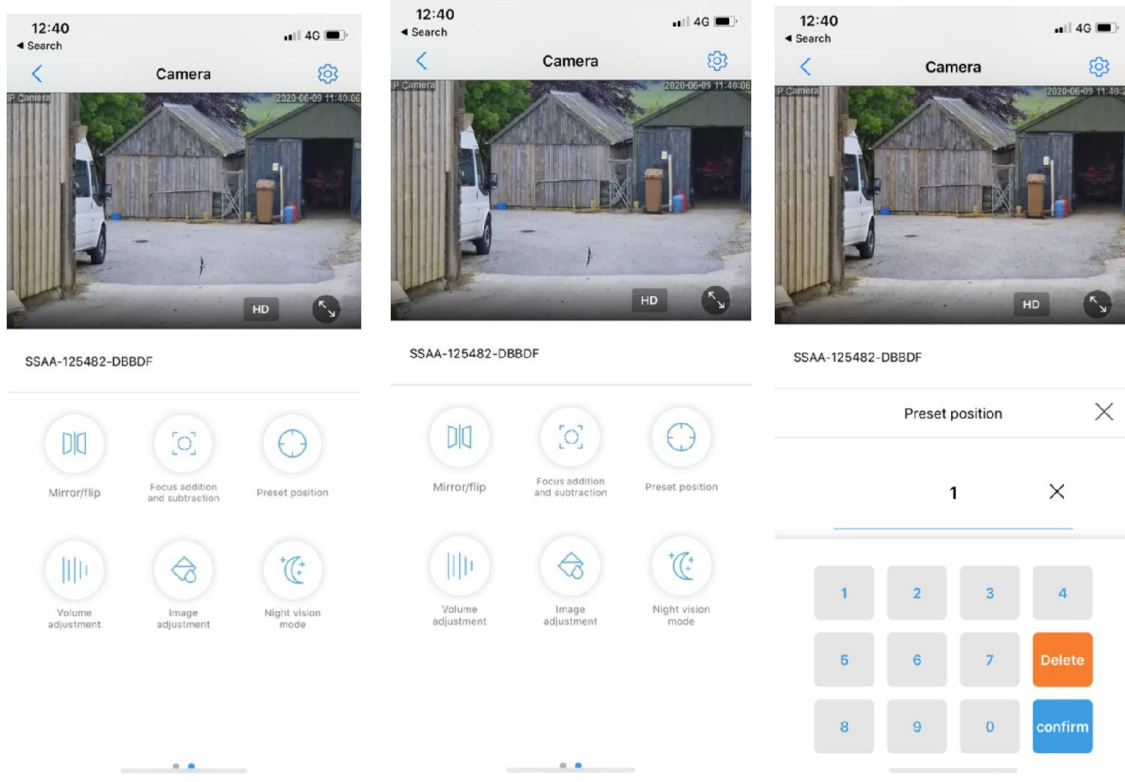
12:40
◂ Search
4G
Camera
IP Camera 2020-06-09 11:40:06
HD
SSAA-125482-DBBDF
Mirror/flip
Focus addition and subtraction
Preset position
Volume adjustment
Image adjustment
Night vision mode

12:40
◂ Search
4G
Camera
IP Camera 2020-06-09 11:40:06
HD
SSAA-125482-DBBDF
Mirror/flip
Focus addition and subtraction
Preset position
Volume adjustment
Image adjustment
Night vision mode

12:40
◂ Search
4G
Camera
IP Camera 2020-06-09 11:40:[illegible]
HD
SSAA-125482-DBBDF
Preset position
1
1 2 3 4
5 6 7 Delete
8 9 0 confirm